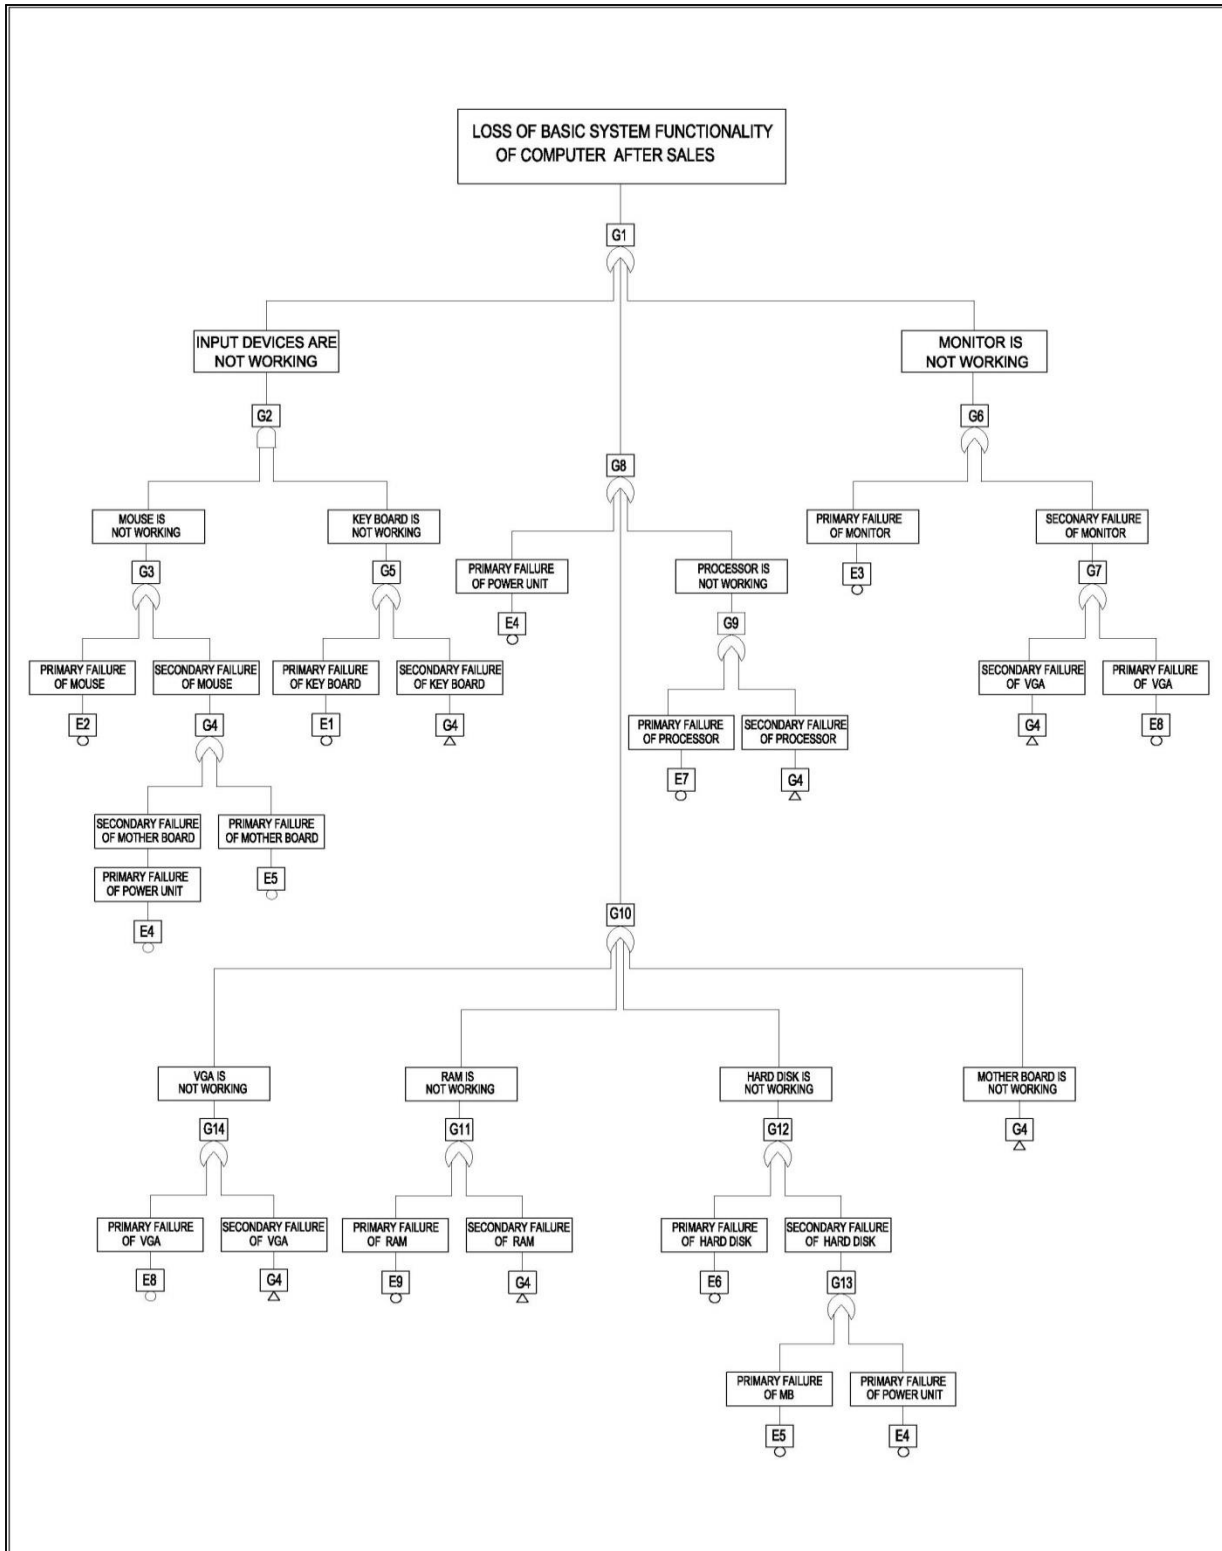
LOSS OF BASIC SYSTEM FUNCTIONALITY OF COMPUTER AFTER SALES

G1

INPUT DEVICES ARE NOT WORKING

G2

MONITOR IS NOT WORKING

G6

G8

MOUSE IS NOT WORKING

G3

KEY BOARD IS NOT WORKING

G5

PRIMARY FAILURE OF POWER UNIT

E4

PROCESSOR IS NOT WORKING

G9

PRIMARY FAILURE OF MONITOR

E3

SECONARY FAILURE OF MONITOR

G7

PRIMARY FAILURE OF MOUSE

E2

SECONDARY FAILURE OF MOUSE

G4

PRIMARY FAILURE OF KEY BOARD

E1

SECONDARY FAILURE OF KEY BOARD

G4

PRIMARY FAILURE OF PROCESSOR

E7

SECONDARY FAILURE OF PROCESSOR

G4

SECONDARY FAILURE OF VGA

G4

PRIMARY FAILURE OF VGA

E8

SECONDARY FAILURE OF MOTHER BOARD

PRIMARY FAILURE OF POWER UNIT

E4

PRIMARY FAILURE OF MOTHER BOARD

E5

G10

VGA IS NOT WORKING

G14

RAM IS NOT WORKING

G11

HARD DISK IS NOT WORKING

G12

MOTHER BOARD IS NOT WORKING

G4

PRIMARY FAILURE OF VGA

E8

SECONDARY FAILURE OF VGA

G4

PRIMARY FAILURE OF RAM

E9

SECONDARY FAILURE OF RAM

G4

PRIMARY FAILURE OF HARD DISK

E6

SECONDARY FAILURE OF HARD DISK

G13

PRIMARY FAILURE OF MB

E5

PRIMARY FAILURE OF POWER UNIT

E4